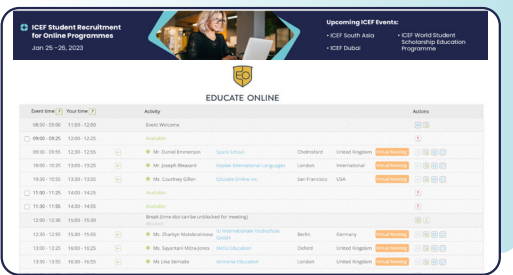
ICEF Student Recruitment for Online Programmes
Jan 25 - 26, 2023

Upcoming ICEF Events:
• ICEF South Asia
• ICEF Dubai
• ICEF World Student Scholarship Education Programme

EDUCATE ONLINE

| Event time | Your time | | Activity | | | | | Actions |
|---|---|---|---|---|---|---|---|---|
| 08:50 - 09:00 | 11:50 - 12:00 | | Event Welcome | | | | | |
| 09:00 - 09:25 | 12:00 - 12:25 | | Available | | | | | |
| 09:30 - 09:55 | 12:30 - 12:55 | | Mr. Daniel Emmerson | Sparx School | Chelmsford | United Kingdom | Virtual Meeting | |
| 10:00 - 10:25 | 13:00 - 13:25 | | Mr. Joseph Bleasard | Kaplan International Languages | London | International | Virtual Meeting | |
| 10:30 - 10:55 | 13:30 - 13:55 | | Mr. Courtney Gifen | Educate Online Inc. | San Francisco | USA | Virtual Meeting | |
| 11:00 - 11:25 | 14:00 - 14:25 | | Available | | | | | |
| 11:30 - 11:55 | 14:30 - 14:55 | | Available | | | | | |
| 12:30 - 12:30 | 15:00 - 15:30 | | Break (time slot can be unblocked for meeting) | | | | | |
| 12:30 - 12:55 | 15:30 - 15:55 | | Mr. Zhanlyn Matukuranova | IU Internationale Hochschule GmbH | Berlin | Germany | Virtual Meeting | |
| 13:00 - 13:25 | 16:00 - 16:25 | | Mr. Sayantani Mitra Jones | Media Education | Oxford | United Kingdom | Virtual Meeting | |
| 13:30 - 13:55 | 16:30 - 16:55 | | Mr. Lisa Semalle | Armenia Education | London | United Kingdom | Virtual Meeting | |